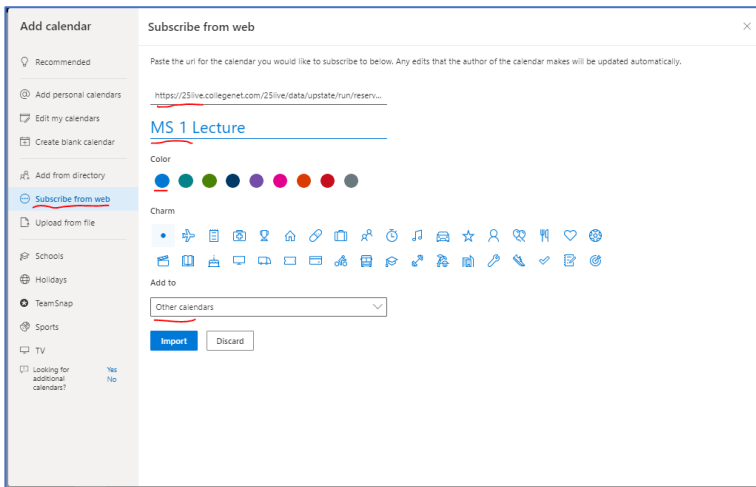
Add calendar

Recommended

Add personal calendars

Edit my calendars

Create blank calendar

Add from directory

Subscribe from web

Upload from file

Schools

Holidays

TeamSnap

Sports

TV

Looking for additional calendars?

Yes
No

Subscribe from web

×

Paste the url for the calendar you would like to subscribe to below. Any edits that the author of the calendar makes will be updated automatically.

https://25live.collegenet.com/25live/data/upstate/run/reserv...

MS 1 Lecture

Color

Charm

Add to

Other calendars

Import

Discard